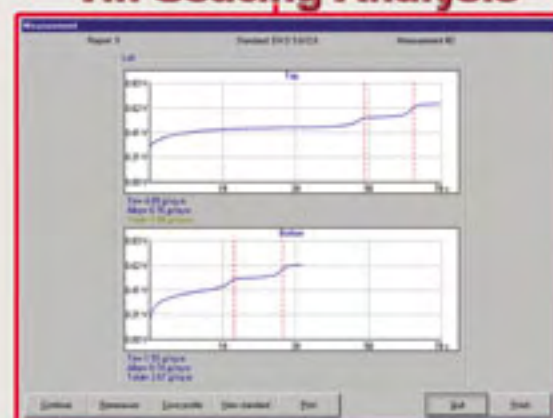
Measurement

Report 3

Standard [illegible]

Measurement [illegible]

Tin

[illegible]

Tin 0.85 g/sq.m

Alloy 0.76 g/sq.m

Total 1.61 g/sq.m

Bottom

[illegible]

Tin 1.30 g/sq.m

Alloy 0.73 g/sq.m

Total 2.03 g/sq.m

Continue

Remeasure

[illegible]

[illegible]

Print

Quit

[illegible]